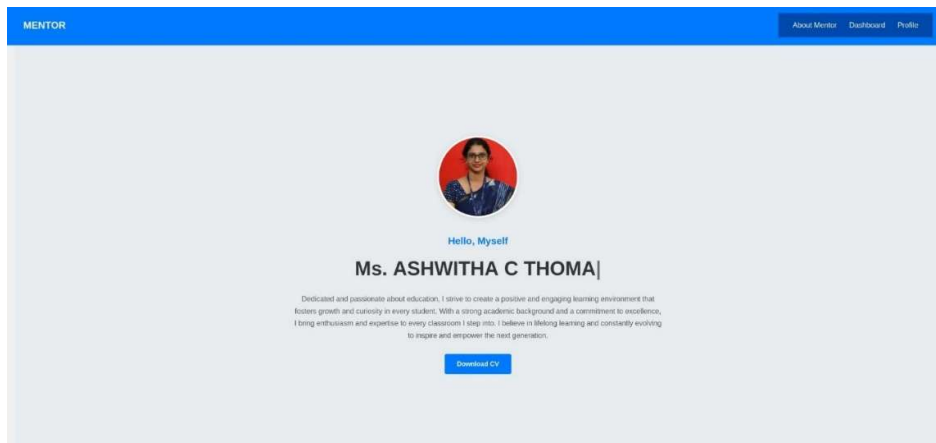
MENTOR

About Mentor Dashboard Profile

Hello, Myself

Ms. ASHWITHA C THOMA|

Dedicated and passionate about education, I strive to create a positive and engaging learning environment that fosters growth and curiosity in every student. With a strong academic background and a commitment to excellence, I bring enthusiasm and expertise to every classroom I step into. I believe in lifelong learning and constantly evolving to inspire and empower the next generation.

Download CV